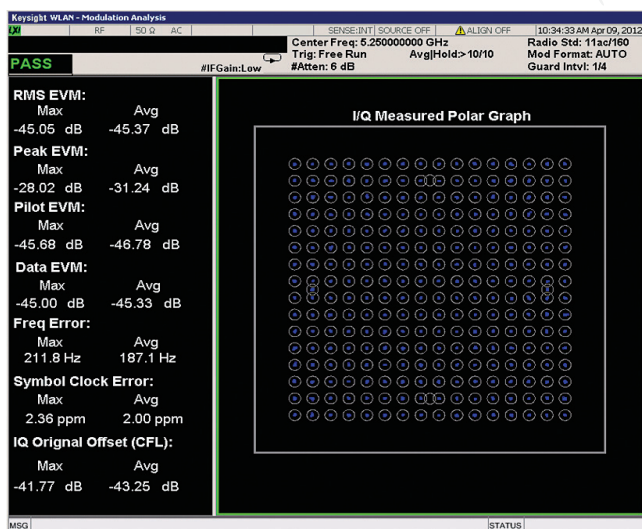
Keysight WLAN - Modulation Analysis

LXI RF 50 Ω AC SENSE:INT SOURCE OFF ALIGN OFF 10:34:33 AM Apr 09, 2012

Center Freq: 5.250000000 GHz
Trig: Free Run Avg|Hold:> 10/10
#Atten: 6 dB

Radio Std: 11ac/160
Mod Format: AUTO
Guard Intvl: 1/4

PASS

#IFGain:Low

RMS EVM:
Max Avg
-45.05 dB -45.37 dB

Peak EVM:
Max Avg
-28.02 dB -31.24 dB

Pilot EVM:
Max Avg
-45.68 dB -46.78 dB

Data EVM:
Max Avg
-45.00 dB -45.33 dB

Freq Error:
Max Avg
211.8 Hz 187.1 Hz

Symbol Clock Error:
Max Avg
2.36 ppm 2.00 ppm

IQ Orignal Offset (CFL):
Max Avg
-41.77 dB -43.25 dB

I/Q Measured Polar Graph

MSG STATUS